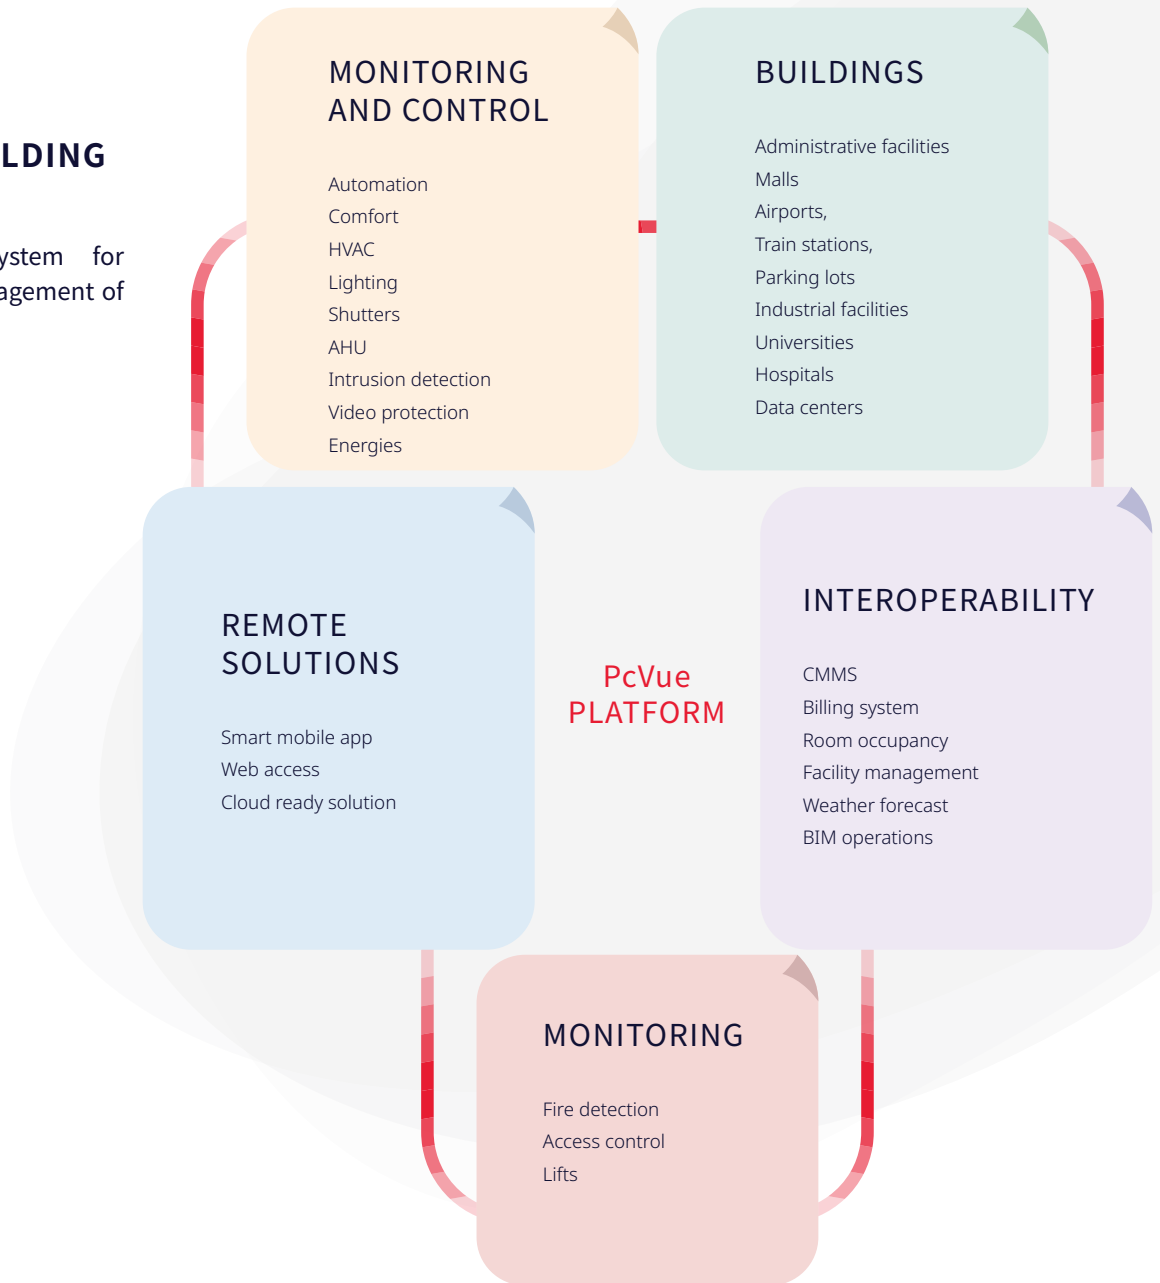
LDING

ystem for agement of

MONITORING AND CONTROL

Automation
Comfort
HVAC
Lighting
Shutters
AHU
Intrusion detection
Video protection
Energies

BUILDINGS

Administrative facilities
Malls
Airports,
Train stations,
Parking lots
Industrial facilities
Universities
Hospitals
Data centers

REMOTE SOLUTIONS

Smart mobile app
Web access
Cloud ready solution

PcVue PLATFORM

INTEROPERABILITY

CMMS
Billing system
Room occupancy
Facility management
Weather forecast
BIM operations

MONITORING

Fire detection
Access control
Lifts